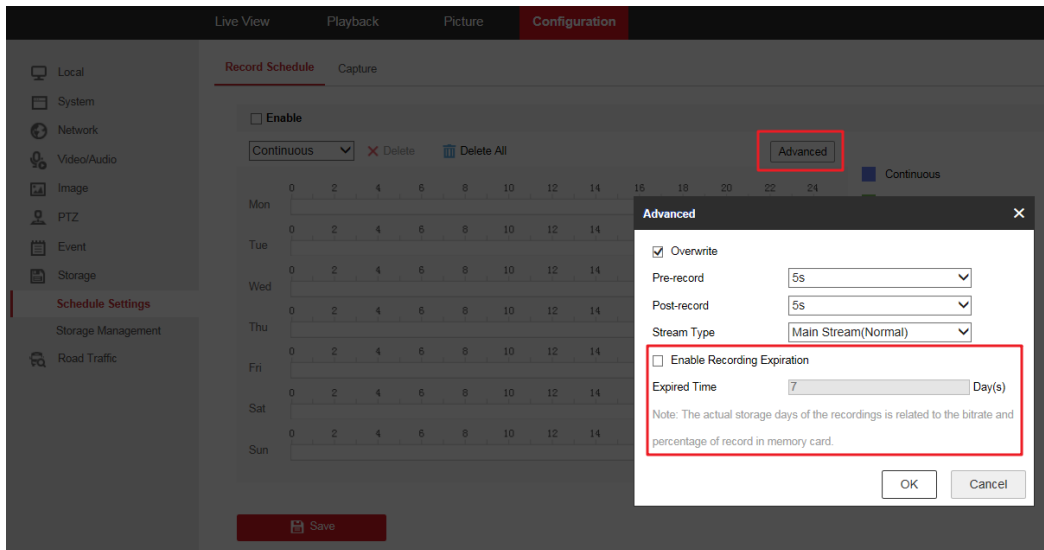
Live View Playback Picture Configuration

Local
System
Network
Video/Audio
Image
PTZ
Event
Storage
Schedule Settings
Storage Management
Road Traffic

Record Schedule Capture

Enable

Continuous Delete Delete All

Advanced

Continuous

0 2 4 6 8 10 12 14 16 18 20 22 24

Mon
Tue
Wed
Thu
Fri
Sat
Sun

Advanced

Overwrite
Pre-record 5s
Post-record 5s
Stream Type Main Stream(Normal)
Enable Recording Expiration
Expired Time 7 Day(s)
Note: The actual storage days of the recordings is related to the bitrate and percentage of record in memory card.

OK Cancel

Save